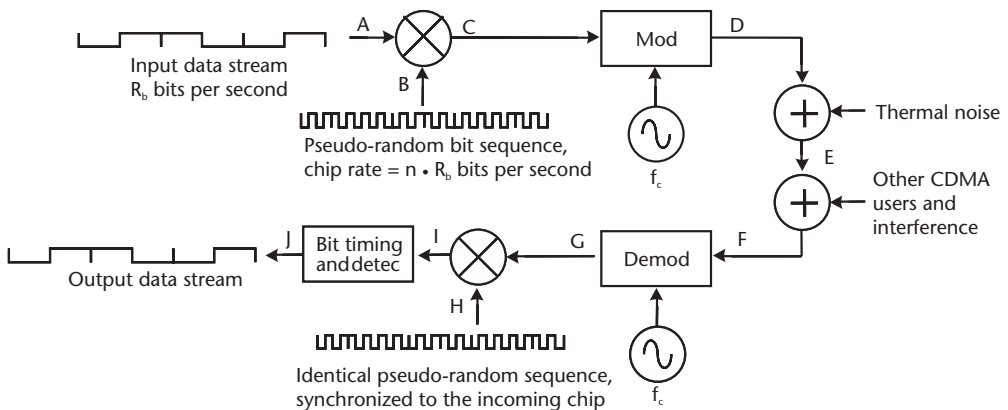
A

C

Mod

D

Input data stream
$R_b$ bits per second

B

Pseudo-random bit sequence,
chip rate = n • $R_b$ bits per second

$f_c$

Thermal noise

E

Other CDMA users and interference

J

Bit timing anddetec

I

G

Demod

F

Output data stream

H

Identical pseudo-random sequence,
synchronized to the incoming chip

$f_c$